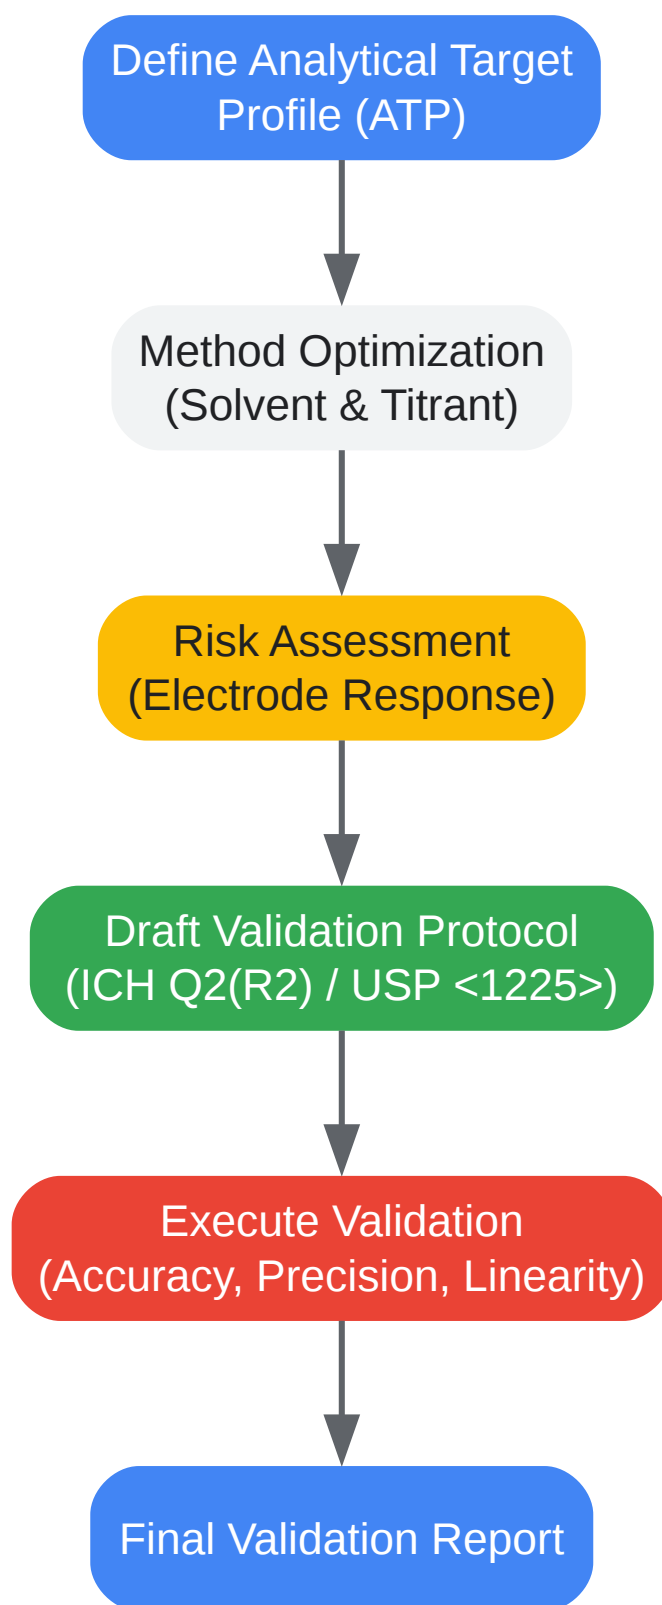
Define Analytical Target Profile (ATP)

Method Optimization (Solvent & Titrant)

Risk Assessment (Electrode Response)

Draft Validation Protocol (ICH Q2(R2) / USP <1225>)

Execute Validation (Accuracy, Precision, Linearity)

Final Validation Report